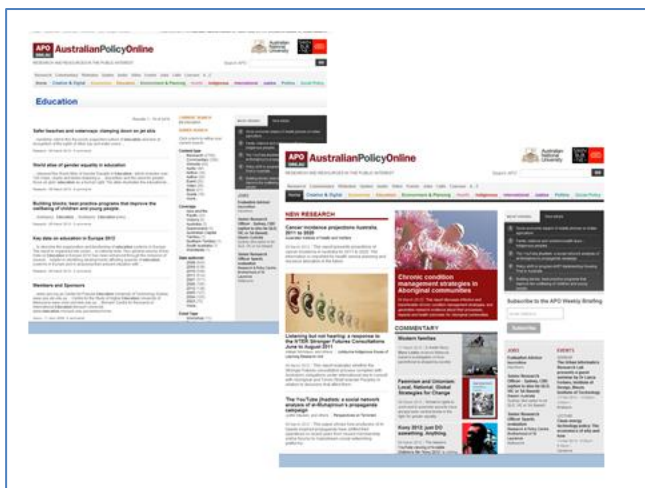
APO AustralianPolicyOnline

Education

Safer beaches and waterways: clamping down on jet skis

World atlas of gender equality in education

Building blocks: best practice programs that improve the wellbeing of children and young people

Key data on education in Europe 2012

Members and Sponsors

APO AustralianPolicyOnline

NEW RESEARCH

Cancer incidence projections Australia 2011 to 2020

Chronic condition management strategies in Aboriginal communities

Listening but not hearing: a response to the NTER Stronger Futures Consultations June to August 2011

The 'YouTube Jihadists': a social network analysis of al-Muhajiroun's propaganda campaign

COMMENTARY

Western families

Feminism and Unionism: Local, National, Global Strategies for Change

Kony 2012: just DO something. Anything.

Subscribe to the APO Weekly Briefing

Subscribe

JOBS

EVENTS